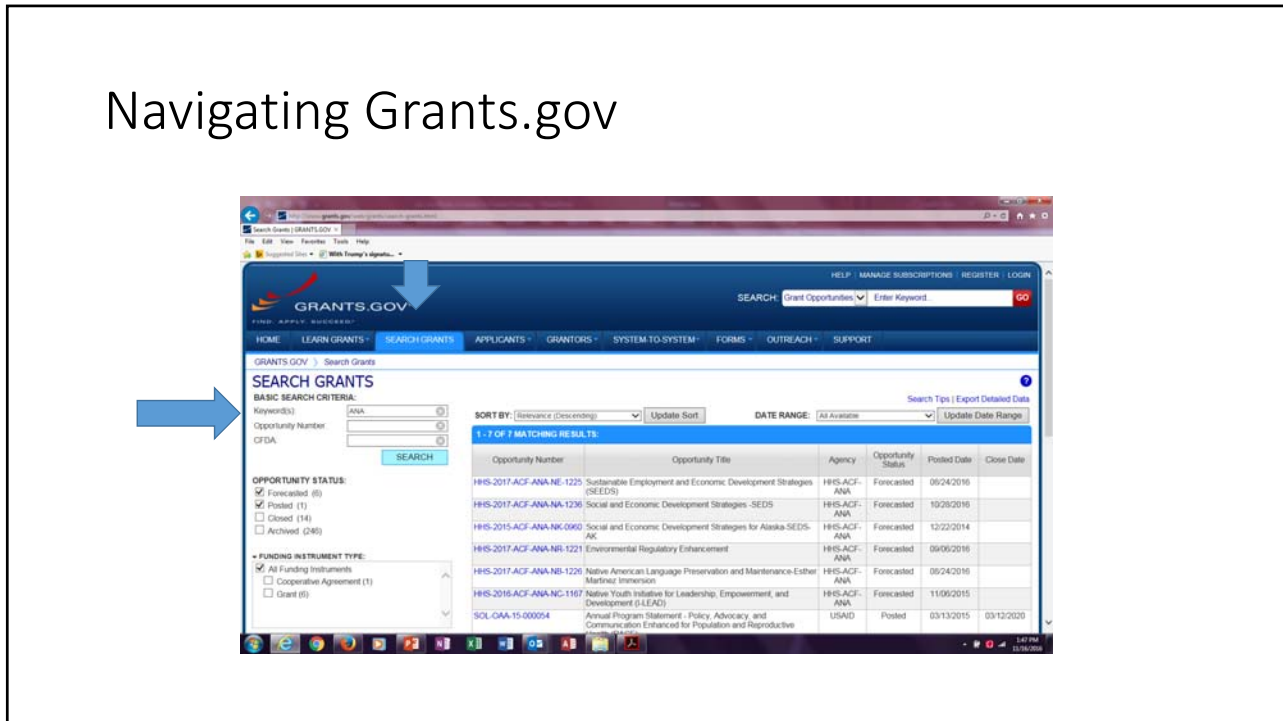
Navigating Grants.gov

Search Grants | GRANTS.GOV

File Edit View Favorites Tools Help

Suggested Sites With Trump's signatu...

HELP | MANAGE SUBSCRIPTIONS | REGISTER | LOGIN

GRANTS.GOV

FIND. APPLY. SUCCEED.

SEARCH: Grant Opportunities Enter Keyword GO

HOME LEARN GRANTS SEARCH GRANTS APPLICANTS GRANTORS SYSTEM-TO-SYSTEM FORMS OUTREACH SUPPORT

GRANTS.GOV > Search Grants

SEARCH GRANTS

BASIC SEARCH CRITERIA:

Keyword(s): ANA

Opportunity Number

CFDA

SEARCH

OPPORTUNITY STATUS:

Forecasted (6)

Posted (1)

Closed (14)

Archived (246)

FUNDING INSTRUMENT TYPE:

All Funding Instruments

Cooperative Agreement (1)

Grant (6)

Search Tips | Export Detailed Data

SORT BY: Relevance (Descending) Update Sort DATE RANGE: All Available Update Date Range

1 - 7 OF 7 MATCHING RESULTS:

| Opportunity Number | Opportunity Title | Agency | Opportunity Status | Posted Date | Close Date |
|---|---|---|---|---|---|
| HHS-2017-ACF-ANA-NE-1225 | Sustainable Employment and Economic Development Strategies (SEEDS) | HHS-ACF-ANA | Forecasted | 08/24/2016 | |
| HHS-2017-ACF-ANA-NA-1236 | Social and Economic Development Strategies -SEDS | HHS-ACF-ANA | Forecasted | 10/28/2016 | |
| HHS-2015-ACF-ANA-NK-0960 | Social and Economic Development Strategies for Alaska-SEDS-AK | HHS-ACF-ANA | Forecasted | 12/22/2014 | |
| HHS-2017-ACF-ANA-NR-1221 | Environmental Regulatory Enhancement | HHS-ACF-ANA | Forecasted | 09/06/2016 | |
| HHS-2017-ACF-ANA-NB-1226 | Native American Language Preservation and Maintenance-Esther Martinez Immersion | HHS-ACF-ANA | Forecasted | 08/24/2016 | |
| HHS-2016-ACF-ANA-NC-1167 | Native Youth Initiative for Leadership, Empowerment, and Development (I-LEAD) | HHS-ACF-ANA | Forecasted | 11/06/2015 | |
| SOL-OAA-15-000054 | Annual Program Statement - Policy, Advocacy, and Communication Enhanced for Population and Reproductive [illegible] | USAID | Posted | 03/13/2015 | 03/12/2020 |

1:47 PM 11/16/2016